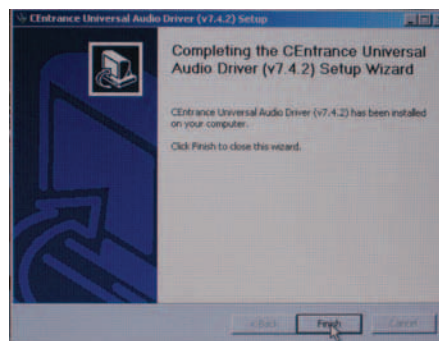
CEntrance Universal Audio Driver (v7.4.2) Setup

Completing the CEntrance Universal Audio Driver (v7.4.2) Setup Wizard

CEntrance Universal Audio Driver (v7.4.2) has been installed on your computer.

Click Finish to close this wizard.

< Back
Finish
Cancel